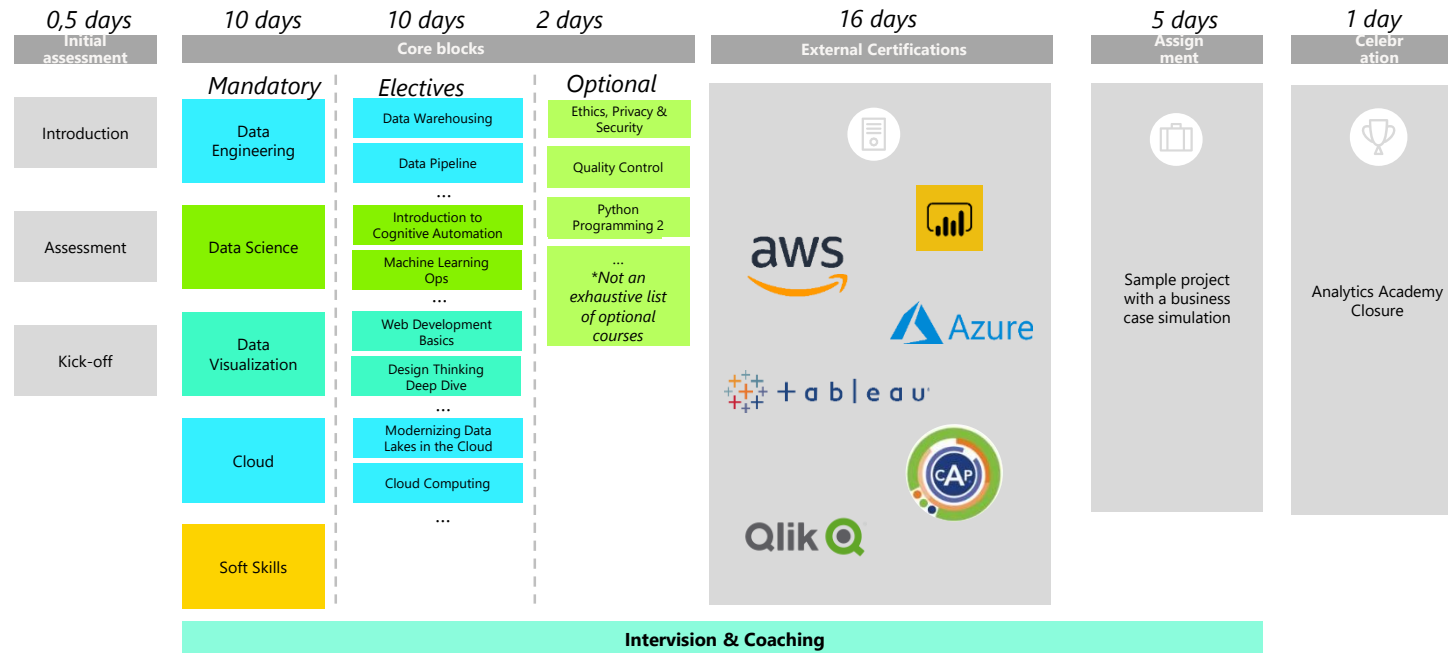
0,5 days

Initial assessment

Introduction

Assessment

Kick-off

10 days

10 days

2 days

Core blocks

Mandatory

Data Engineering

Data Science

Data Visualization

Cloud

Soft Skills

Electives

Data Warehousing

Data Pipeline

...

Introduction to Cognitive Automation

Machine Learning Ops

...

Web Development Basics

Design Thinking Deep Dive

...

Modernizing Data Lakes in the Cloud

Cloud Computing

...

Optional

Ethics, Privacy & Security

Quality Control

Python Programming 2

...

*Not an exhaustive list of optional courses

16 days

External Certifications

aws

Azure

tableau

CAP

Qlik

5 days

Assign ment

Sample project with a business case simulation

1 day

Celebr ation

Analytics Academy Closure

Intervision & Coaching